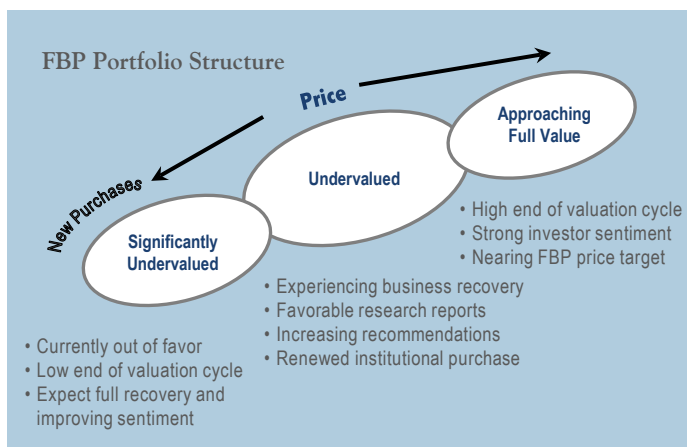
FBP Portfolio Structure

Price

New Purchases

Approaching Full Value

Undervalued

Significantly Undervalued

• High end of valuation cycle
• Strong investor sentiment
• Nearing FBP price target

• Experiencing business recovery
• Favorable research reports
• Increasing recommendations
• Renewed institutional purchase

• Currently out of favor
• Low end of valuation cycle
• Expect full recovery and improving sentiment